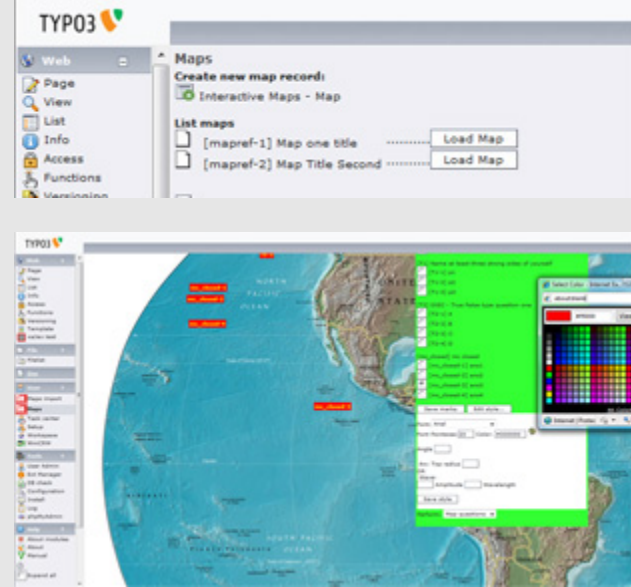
TYPO3

Web
Page
View
List
Info
Access
Functions
Versioning

Maps
Create new map record:
Interactive Maps - Map

List maps
[mapref-1] Map one title
Load Map
[mapref-2] Map Title Second
Load Map

TYPO3

NORTH
PACIFIC
OCEAN

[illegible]

Save marks
Edit style
Save style
Select Color